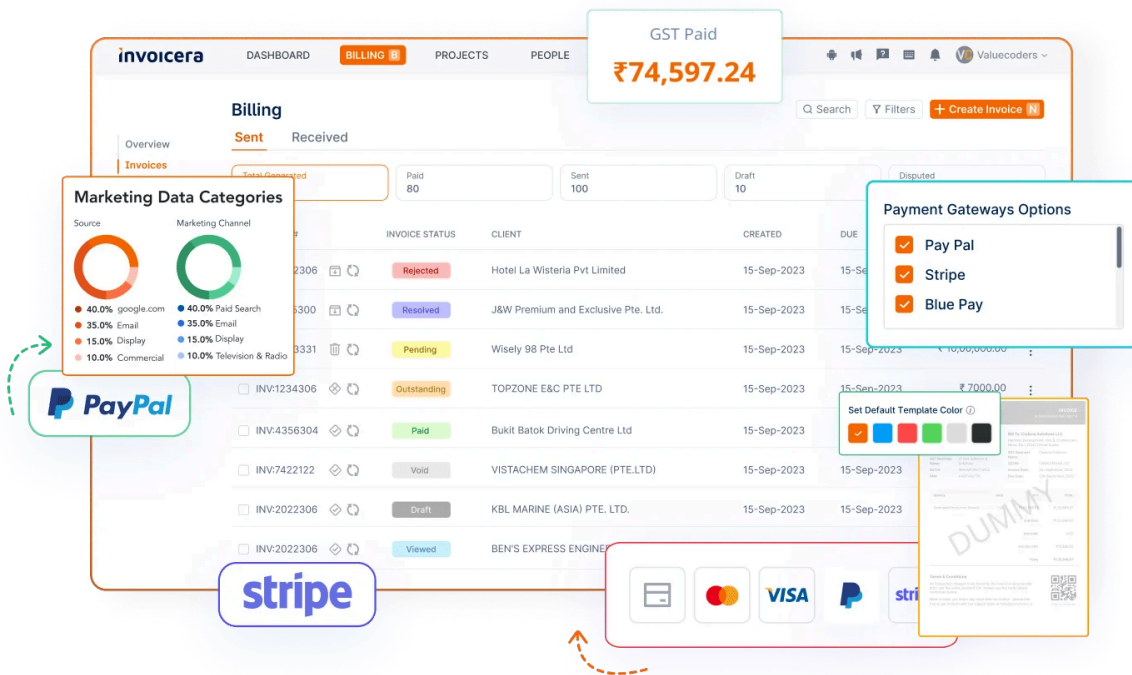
invoicera

DASHBOARD BILLING B PROJECTS PEOPLE

GST Paid
₹74,597.24

Valuecoders

Billing

Search Filters + Create Invoice N

Sent Received

Overview
Invoices

Total Generated | Paid 80 | Sent 100 | Draft 10 | Disputed

Marketing Data Categories

Source
40.0% google.com
35.0% Email
15.0% Display
10.0% Commercial

Marketing Channel
40.0% Paid Search
35.0% Email
15.0% Display
10.0% Television & Radio

Payment Gateways Options
Pay Pal
Stripe
Blue Pay

| # | INVOICE STATUS | CLIENT | CREATED | DUE | |
|---|---|---|---|---|---|
| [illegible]2306 | Rejected | Hotel La Wisteria Pvt Limited | 15-Sep-2023 | 15-Se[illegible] | |
| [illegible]6300 | Resolved | J&W Premium and Exclusive Pte. Ltd. | 15-Sep-2023 | 15-Se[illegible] | |
| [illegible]3331 | Pending | Wisely 98 Pte Ltd | 15-Sep-2023 | 15-Sep-2023 | ₹ 10,00,000.00 |
| INV:1234306 | Outstanding | TOPZONE E&C PTE LTD | 15-Sep-2023 | 15-Sep-2023 | ₹ 7000.00 |
| INV:4356304 | Paid | Bukit Batok Driving Centre Ltd | 15-Sep-2023 | 15-Sep-2023 | |
| INV:7422122 | Void | VISTACHEM SINGAPORE (PTE.LTD) | 15-Sep-2023 | 15-Sep-2023 | |
| INV:2022306 | Draft | KBL MARINE (ASIA) PTE. LTD. | 15-Sep-2023 | 15-Sep-2023 | |
| INV:2022306 | Viewed | BEN'S EXPRESS ENGINE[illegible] | | | |

Set Default Template Color

INVOICE
DUMMY

PayPal

stripe

VISA
stri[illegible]